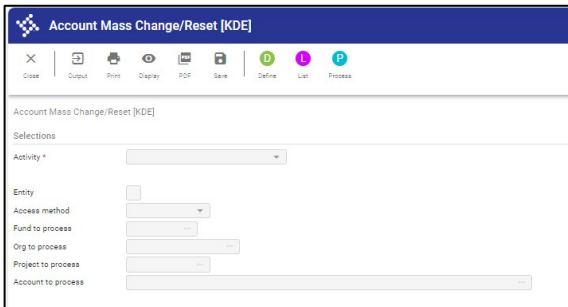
Account Mass Change/Reset [KDE]

Close Output Print Display PDF Save Define List Process

Account Mass Change/Reset [KDE]

Selections

Activity *

Entity

Access method

Fund to process

Org to process

Project to process

Account to process